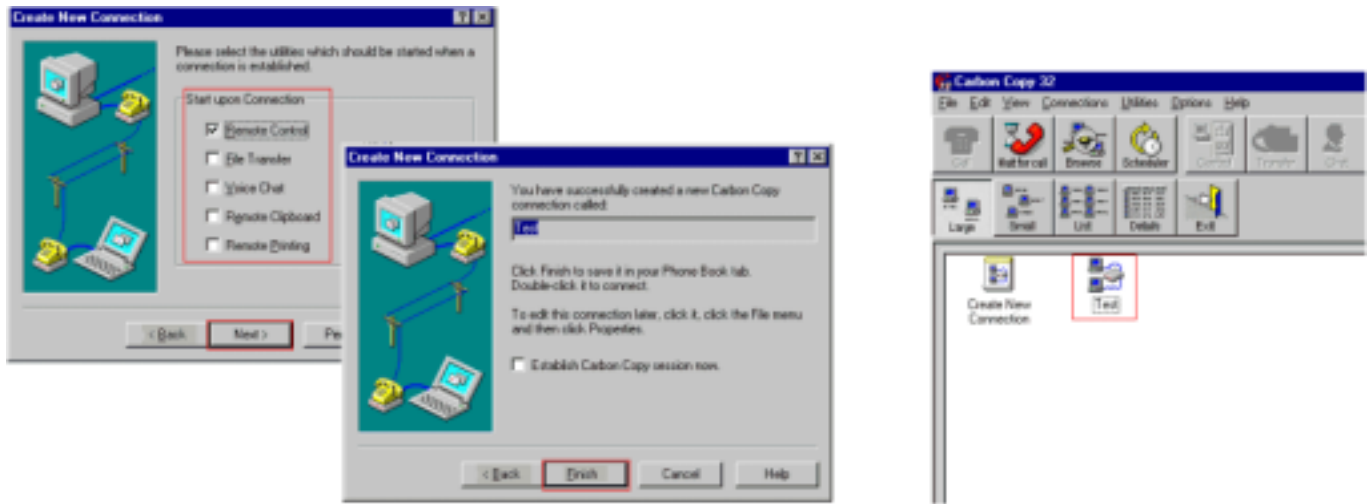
Create New Connection

Please select the utilities which should be started when a connection is established.

Start upon Connection

Remote Control

File Transfer

Voice Chat

Remote Clipboard

Remote Printing

< Back

Next >

Pe

Create New Connection

You have successfully created a new Carbon Copy connection called:

Test

Click Finish to save it in your Phone Book tab. Double-click it to connect.

To edit this connection later, click it, click the File menu and then click Properties.

Establish Carbon Copy session now.

< Back

Finish

Cancel

Help

Carbon Copy 32

File Edit View Connections Utilities Options Help

Call

Wait for call

Browse

Scheduler

Control

Transfer

Chat

Large

Small

List

Details

Exit

Create New Connection

Test